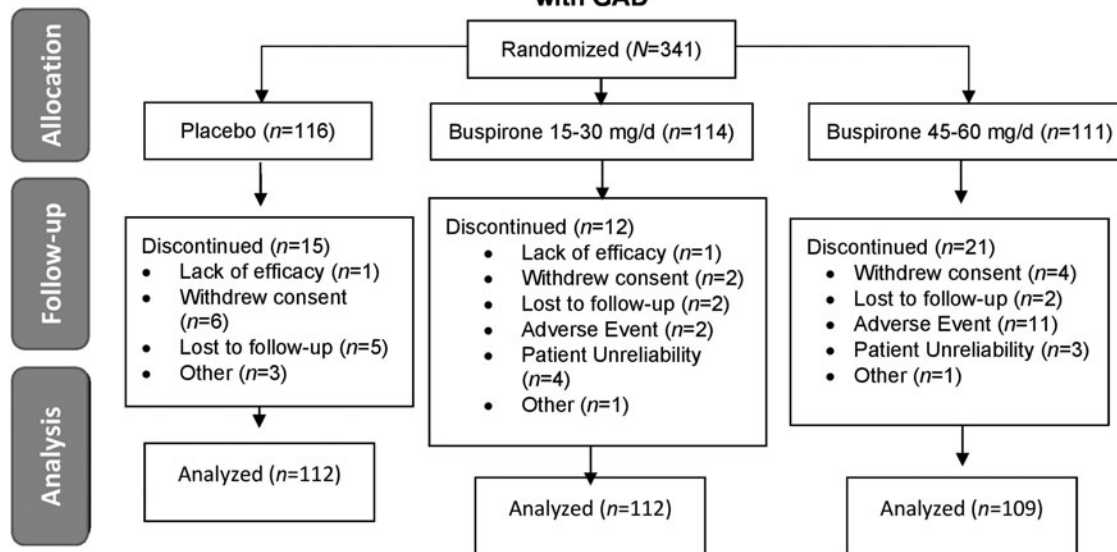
with GAD

Allocation

Randomized ($N$=341)

Placebo ($n$=116)

Buspirone 15-30 mg/d ($n$=114)

Buspirone 45-60 mg/d ($n$=111)

Follow-up

Discontinued ($n$=15)
- Lack of efficacy ($n$=1)
- Withdrew consent ($n$=6)
- Lost to follow-up ($n$=5)
- Other ($n$=3)

Discontinued ($n$=12)
- Lack of efficacy ($n$=1)
- Withdrew consent ($n$=2)
- Lost to follow-up ($n$=2)
- Adverse Event ($n$=2)
- Patient Unreliability ($n$=4)
- Other ($n$=1)

Discontinued ($n$=21)
- Withdrew consent ($n$=4)
- Lost to follow-up ($n$=2)
- Adverse Event ($n$=11)
- Patient Unreliability ($n$=3)
- Other ($n$=1)

Analysis

Analyzed ($n$=112)

Analyzed ($n$=112)

Analyzed ($n$=109)